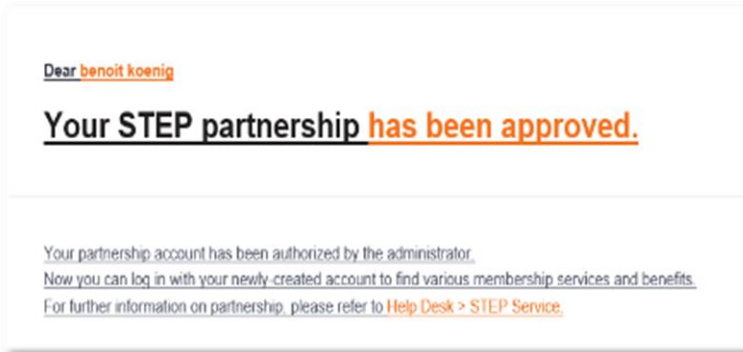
Dear benoit koenig

Your STEP partnership has been approved.

Your partnership account has been authorized by the administrator.
Now you can log in with your newly-created account to find various membership services and benefits.
For further information on partnership, please refer to Help Desk > STEP Service.